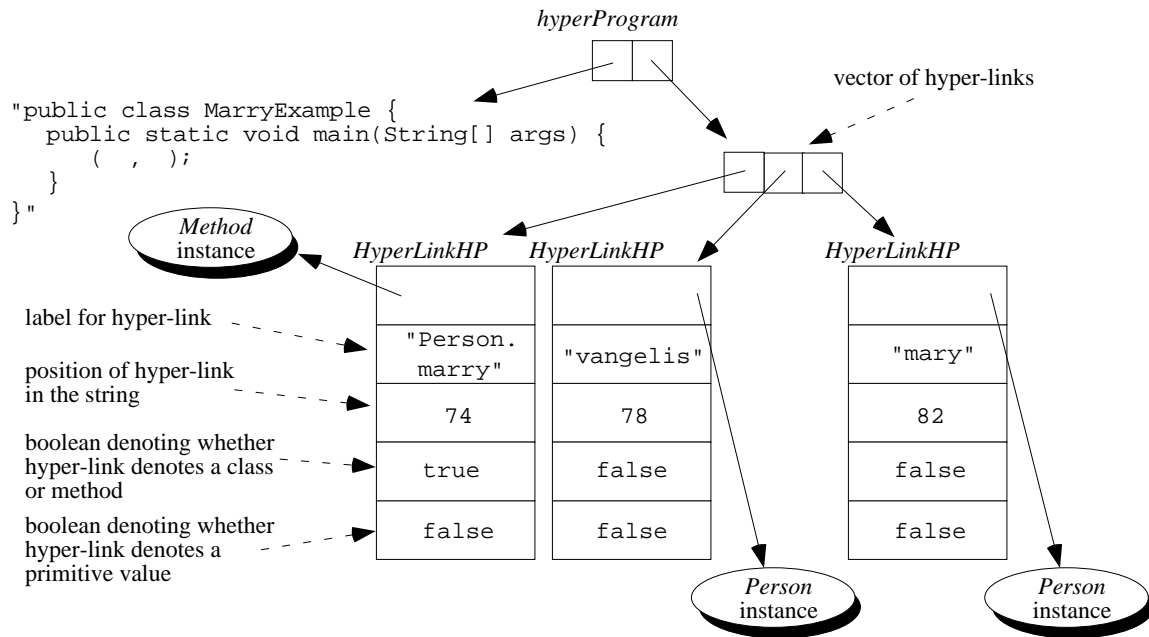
hyperProgram

vector of hyper-links

"public class MarryExample {
  public static void main(String[] args) {
      (  ,  );
  }
}"

Method instance

HyperLinkHP

HyperLinkHP

HyperLinkHP

label for hyper-link

position of hyper-link in the string

boolean denoting whether hyper-link denotes a class or method

boolean denoting whether hyper-link denotes a primitive value

"Person. marry"

"vangelis"

"mary"

74

78

82

true

false

false

false

false

false

Person instance

Person instance